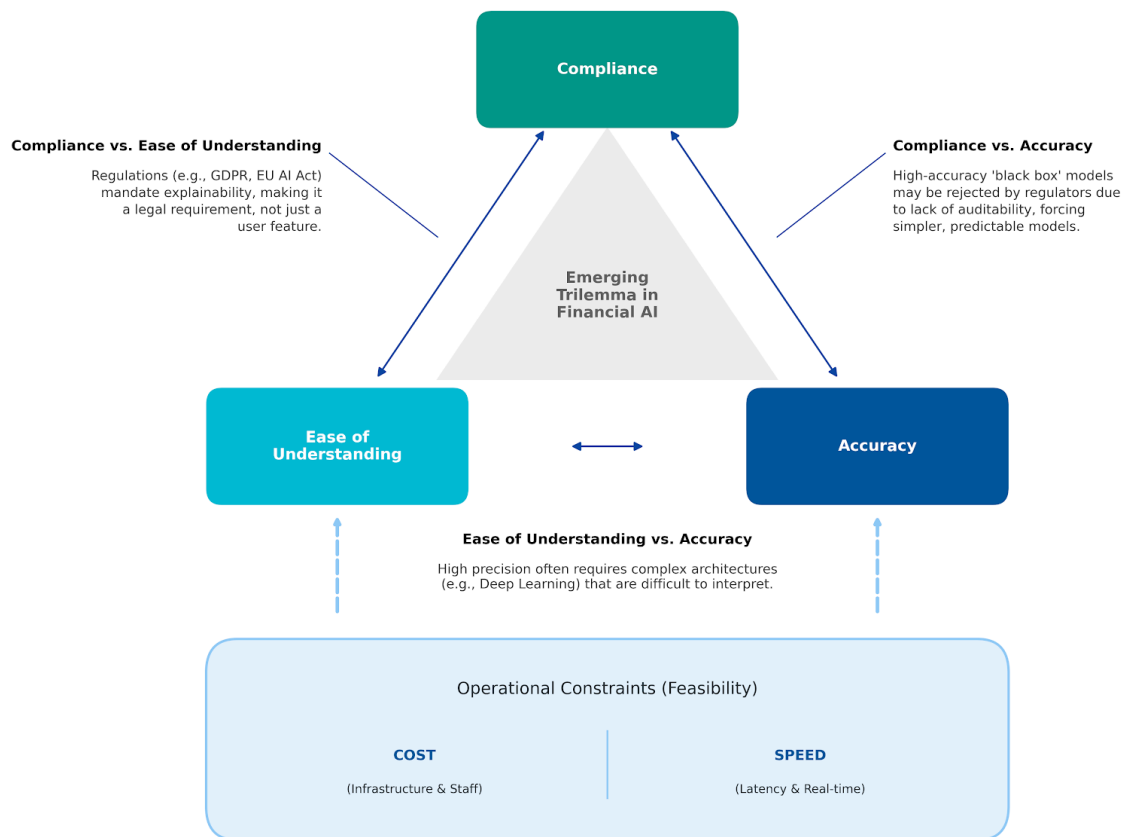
Compliance

Compliance vs. Ease of Understanding

Regulations (e.g., GDPR, EU AI Act) mandate explainability, making it a legal requirement, not just a user feature.

Compliance vs. Accuracy

High-accuracy 'black box' models may be rejected by regulators due to lack of auditability, forcing simpler, predictable models.

Emerging Trilemma in Financial AI

Ease of Understanding

Accuracy

Ease of Understanding vs. Accuracy

High precision often requires complex architectures (e.g., Deep Learning) that are difficult to interpret.

Operational Constraints (Feasibility)

COST

(Infrastructure & Staff)

SPEED

(Latency & Real-time)